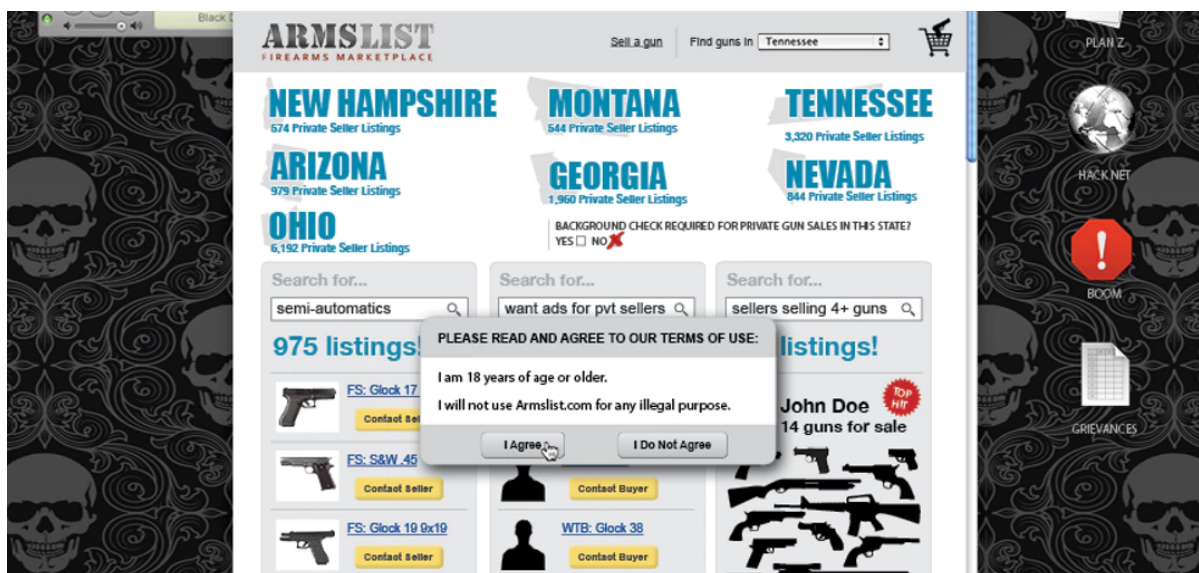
Black

ARMSLIST
FIREARMS MARKETPLACE

Sell a gun   Find guns in Tennessee

NEW HAMPSHIRE
574 Private Seller Listings

MONTANA
544 Private Seller Listings

TENNESSEE
3,320 Private Seller Listings

ARIZONA
979 Private Seller Listings

GEORGIA
1,960 Private Seller Listings

NEVADA
844 Private Seller Listings

OHIO
6,192 Private Seller Listings

BACKGROUND CHECK REQUIRED FOR PRIVATE GUN SALES IN THIS STATE?
YES ☐ NO ✗

Search for...
semi-automatics

Search for...
want ads for pvt sellers

Search for...
sellers selling 4+ guns

975 listings!

listings!

PLEASE READ AND AGREE TO OUR TERMS OF USE:

I am 18 years of age or older.

I will not use Armslist.com for any illegal purpose.

I Agree   I Do Not Agree

FS: Glock 17
Contact Seller

FS: S&W .45
Contact Seller

FS: Glock 19 9x19
Contact Seller

Contact Buyer

WTB: Glock 38
Contact Buyer

TOP HIT
John Doe
14 guns for sale

PLAN Z

HACK.NET

BOOM

GRIEVANCES